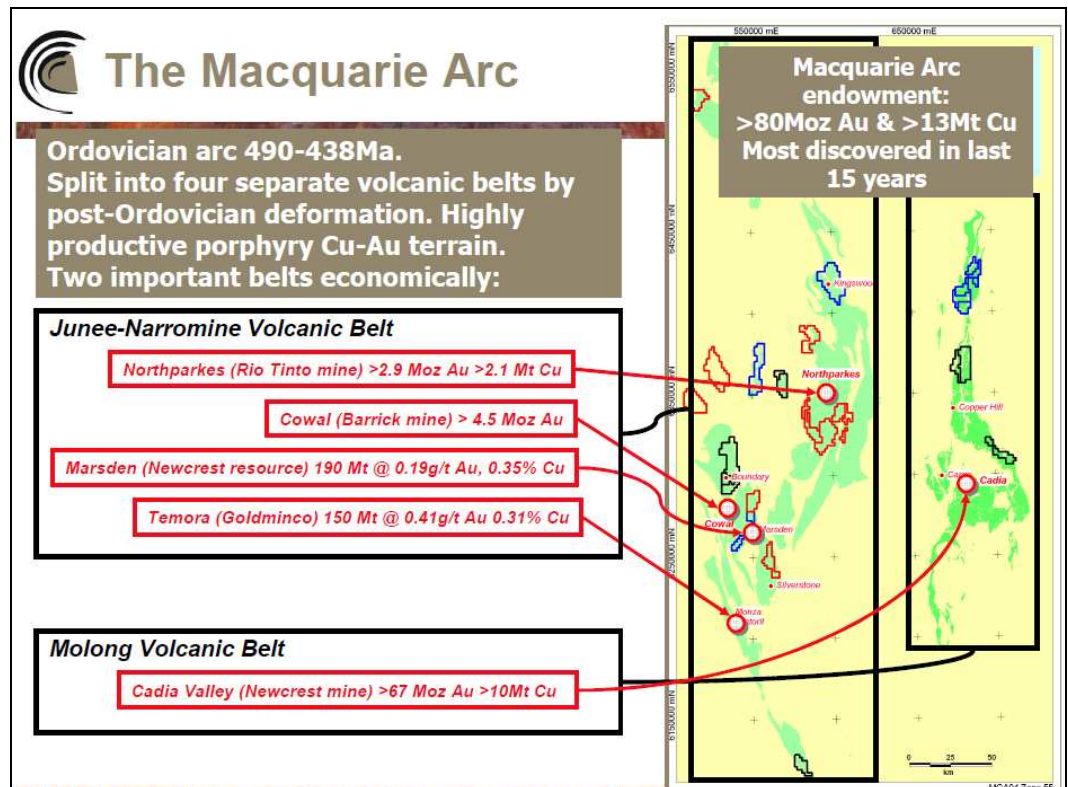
The Macquarie Arc

Ordovician arc 490-438Ma.
Split into four separate volcanic belts by post-Ordovician deformation. Highly productive porphyry Cu-Au terrain.
Two important belts economically:

Junee-Narromine Volcanic Belt

Northparkes (Rio Tinto mine) >2.9 Moz Au >2.1 Mt Cu

Cowal (Barrick mine) > 4.5 Moz Au

Marsden (Newcrest resource) 190 Mt @ 0.19g/t Au, 0.35% Cu

Temora (Goldminco) 150 Mt @ 0.41g/t Au 0.31% Cu

Molong Volcanic Belt

Cadia Valley (Newcrest mine) >67 Moz Au >10Mt Cu

Macquarie Arc endowment:
>80Moz Au & >13Mt Cu
Most discovered in last 15 years

550000 mE
650000 mE
6550000 mN
6450000 mN
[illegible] mN
6250000 mN
6150000 mN

Kingswood
Northparkes
Copper Hill
Boundary
Cowal
Marsden
Cargo
Cadia
Silverstone
Monza
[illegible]storil

0 25 50
km
MGA94 Zone 55